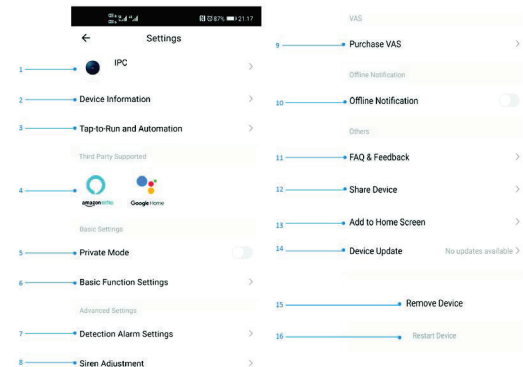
87% 21:17

Settings

1 IPC

2 Device Information

3 Tap-to-Run and Automation

Third Party Supported

4 amazon alexa Google Home

Basic Settings

5 Private Mode

6 Basic Function Settings

Advanced Settings

7 Detection Alarm Settings

8 Siren Adjustment

VAS

9 Purchase VAS

Offline Notification

10 Offline Notification

Others

11 FAQ & Feedback

12 Share Device

13 Add to Home Screen

14 Device Update No updates available

15 Remove Device

16 Restart Device